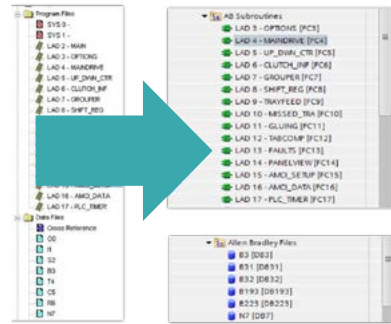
Program Files
SYS 0 -
SYS 1 -
LAD 2 - MAIN
LAD 3 - OPTIONS
LAD 4 - MAINDRIVE
LAD 5 - UP_DWN_CTR
LAD 6 - CLUTCH_INF
LAD 7 - GROUPER
LAD 8 - SHIFT_REG
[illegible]
LAD 16 - AMOI_DATA
LAD 17 - PLC_TIMER
Data Files
Cross Reference
O0
I1
S2
B3
T4
C5
R6
N7

AB Subroutines
LAD 3 - OPTIONS [FC3]
LAD 4 - MAINDRIVE [FC4]
LAD 5 - UP_DWN_CTR [FC5]
LAD 6 - CLUTCH_INF [FC6]
LAD 7 - GROUPER [FC7]
LAD 8 - SHIFT_REG [FC8]
LAD 9 - TRAYFEED [FC9]
LAD 10 - MISSED_TRA [FC10]
LAD 11 - GLUING [FC11]
LAD 12 - TABCOMP [FC12]
LAD 13 - FAULTS [FC13]
LAD 14 - PANELVIEW [FC14]
LAD 15 - AMOI_SETUP [FC15]
LAD 16 - AMOI_DATA [FC16]
LAD 17 - PLC_TIMER [FC17]

Allen Bradley Files
B3 [DB3]
B31 [DB31]
B32 [DB32]
B193 [DB193]
B225 [DB225]
N7 [DB7]